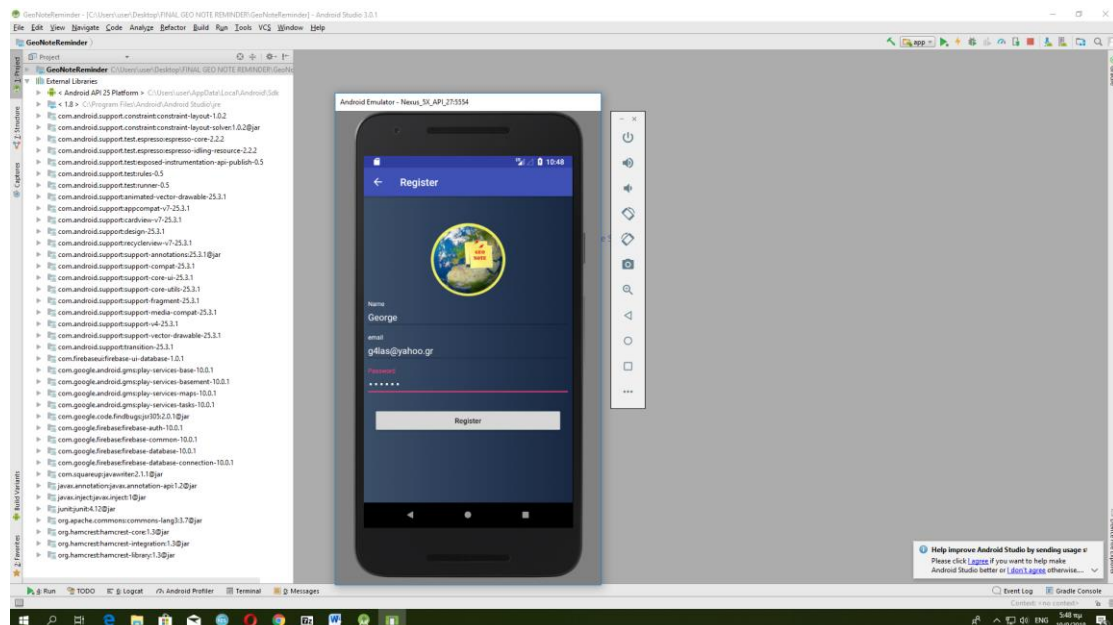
GeoNoteReminder - [C:\Users\user\Desktop\FINAL GEO NOTE REMINDER\GeoNoteReminder] - Android Studio 3.0.1

File Edit View Navigate Code Analyze Refactor Build Run Tools VCS Window Help

GeoNoteReminder

Project

GeoNoteReminder C:\Users\user\Desktop\FINAL GEO NOTE REMINDER\GeoNo

External Libraries

< Android API 25 Platform > C:\Users\user\AppData\Local\Android\Sdk

< 1.8 > C:\Program Files\Android\Android Studio\jre

com.android.support.constraint:constraint-layout-1.0.2

com.android.support.constraint:constraint-layout-solver:1.0.2@jar

com.android.support.test.espresso:espresso-core-2.2.2

com.android.support.test.espresso:espresso-idling-resource-2.2.2

com.android.support.test:exposed-instrumentation-api-publish-0.5

com.android.support.test:rules-0.5

com.android.support.test:runner-0.5

com.android.support:animated-vector-drawable-25.3.1

com.android.support:appcompat-v7-25.3.1

com.android.support:cardview-v7-25.3.1

com.android.support:design-25.3.1

com.android.support:recyclerview-v7-25.3.1

com.android.support:support-annotations:25.3.1@jar

com.android.support:support-compat-25.3.1

com.android.support:support-core-ui-25.3.1

com.android.support:support-core-utils-25.3.1

com.android.support:support-fragment-25.3.1

com.android.support:support-media-compat-25.3.1

com.android.support:support-v4-25.3.1

com.android.support:support-vector-drawable-25.3.1

com.android.support:transition-25.3.1

com.firebaseui:firebase-ui-database-1.0.1

com.google.android.gms:play-services-base-10.0.1

com.google.android.gms:play-services-basement-10.0.1

com.google.android.gms:play-services-maps-10.0.1

com.google.android.gms:play-services-tasks-10.0.1

com.google.code.findbugs:jsr305:2.0.1@jar

com.google.firebase:firebase-auth-10.0.1

com.google.firebase:firebase-common-10.0.1

com.google.firebase:firebase-database-10.0.1

com.google.firebase:firebase-database-connection-10.0.1

com.squareup:javawriter:2.1.1@jar

javax.annotation:javax.annotation-api:1.2@jar

javax.inject:javax.inject:1@jar

junit:junit:4.12@jar

org.apache.commons:commons-lang3:3.7@jar

org.hamcrest:hamcrest-core:1.3@jar

org.hamcrest:hamcrest-integration:1.3@jar

org.hamcrest:hamcrest-library:1.3@jar

Android Emulator - Nexus_5X_API_27:5554

10:48

Register

Name

George

email

g4las@yahoo.gr

Password

••••••

Register

Help improve Android Studio by sending usage s
Please click I agree if you want to help make Android Studio better or I don't agree otherwise...

4: Run TODO 6: Logcat Android Profiler Terminal 0: Messages

Event Log Gradle Console

Context: <no context>

ENG 5:48 πμ